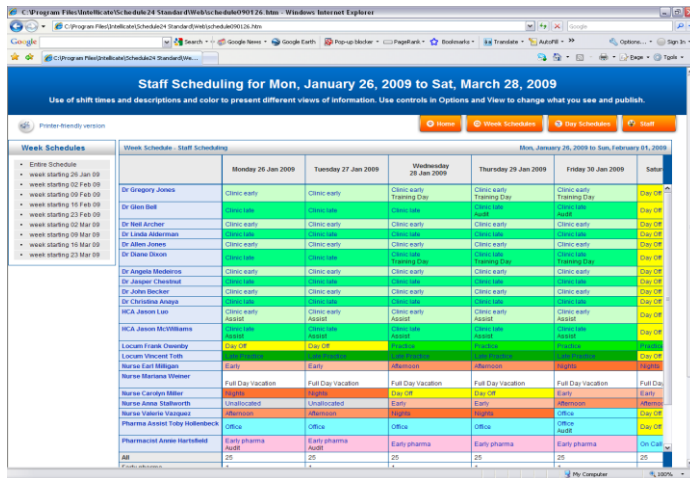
C:\Program Files\Intellicate\Schedule24 Standard\Web\schedule090126.htm - Windows Internet Explorer

C:\Program Files\Intellicate\Schedule24 Standard\Web\schedule090126.htm

Google

Google Search Google News Google Earth Pop-up blocker PageRank Bookmarks Translate AutoFill Options Sign In

C:\Program Files\Intellicate\Schedule24 Standard\We...

Page Tools

Staff Scheduling for Mon, January 26, 2009 to Sat, March 28, 2009

Use of shift times and descriptions and color to present different views of information. Use controls in Options and View to change what you see and publish.

Printer-friendly version

Home | Week Schedules | Day Schedules | Staff

Week Schedules

- Entire Schedule
- week starting 26 Jan 09
- week starting 02 Feb 09
- week starting 09 Feb 09
- week starting 16 Feb 09
- week starting 23 Feb 09
- week starting 02 Mar 09
- week starting 09 Mar 09
- week starting 16 Mar 09
- week starting 23 Mar 09

Week Schedule - Staff Scheduling

Monday, January 26, 2009 to Sun, February 01, 2009

| | Monday 26 Jan 2009 | Tuesday 27 Jan 2009 | Wednesday 28 Jan 2009 | Thursday 29 Jan 2009 | Friday 30 Jan 2009 | Satur |
|---|---|---|---|---|---|---|
| Dr Gregory Jones | Clinic early | Clinic early | Clinic early Training Day | Clinic early Training Day | Clinic early Training Day | Day Off |
| Dr Glen Bell | Clinic late | Clinic late | Clinic late Training Day | Clinic late Audit | Clinic late Audit | Day Off |
| Dr Neil Archer | Clinic early | Clinic early | Clinic early | Clinic early | Clinic early | Day Off |
| Dr Linda Alderman | Clinic late | Clinic late | Clinic late | Clinic late | Clinic late | Day Off |
| Dr Allen Jones | Clinic early | Clinic early | Clinic early | Clinic early | Clinic early | Day Off |
| Dr Diane Dixon | Clinic late | Clinic late | Clinic late Training Day | Clinic late Training Day | Clinic late Training Day | Day Off |
| Dr Angela Medeiros | Clinic early | Clinic early | Clinic early | Clinic early | Clinic early | Day Off |
| Dr Jasper Chestnut | Clinic late | Clinic late | Clinic late | Clinic late | Clinic late | Day Off |
| Dr John Becker | Clinic early | Clinic early | Clinic early | Clinic early | Clinic early | Day Off |
| Dr Christina Anaya | Clinic late | Clinic late | Clinic late | Clinic late | Clinic late | Day Off |
| HCA Jason Luo | Clinic early Assist | Clinic early Assist | Clinic early Assist | Clinic early Assist | Clinic early Assist | Day Off |
| HCA Jason McWilliams | Clinic late Assist | Clinic late Assist | Clinic late Assist | Clinic late Assist | Clinic late Assist | Day Off |
| Locum Frank Owenby | Day Off | Day Off | Practice | Practice | Practice | Practice |
| Locum Vincent Toth | Late Practice | Late Practice | Late Practice | Late Practice | Late Practice | Day Off |
| Nurse Earl Milligan | Early | Early | Afternoon | Afternoon | Nights | Nights |
| Nurse Mariana Weiner | Full Day Vacation | Full Day Vacation | Full Day Vacation | Full Day Vacation | Full Day Vacation | Full Day |
| Nurse Carolyn Miller | Nights | Nights | Day Off | Day Off | Early | Early |
| Nurse Anna Stallworth | Unallocated | Unallocated | Early | Early | Afternoon | Afternoo |
| Nurse Valerie Vazquez | Afternoon | Afternoon | Nights | Nights | Office | Day Off |
| Pharma Assist Toby Hollenbeck | Office | Office | Office | Office | Office Audit | Day Off |
| Pharmacist Annie Hartsfield | Early pharma Audit | Early pharma Audit | Early pharma | Early pharma | Early pharma | On Call |
| All | 25 | 25 | 25 | 25 | 25 | 25 |

My Computer 100%